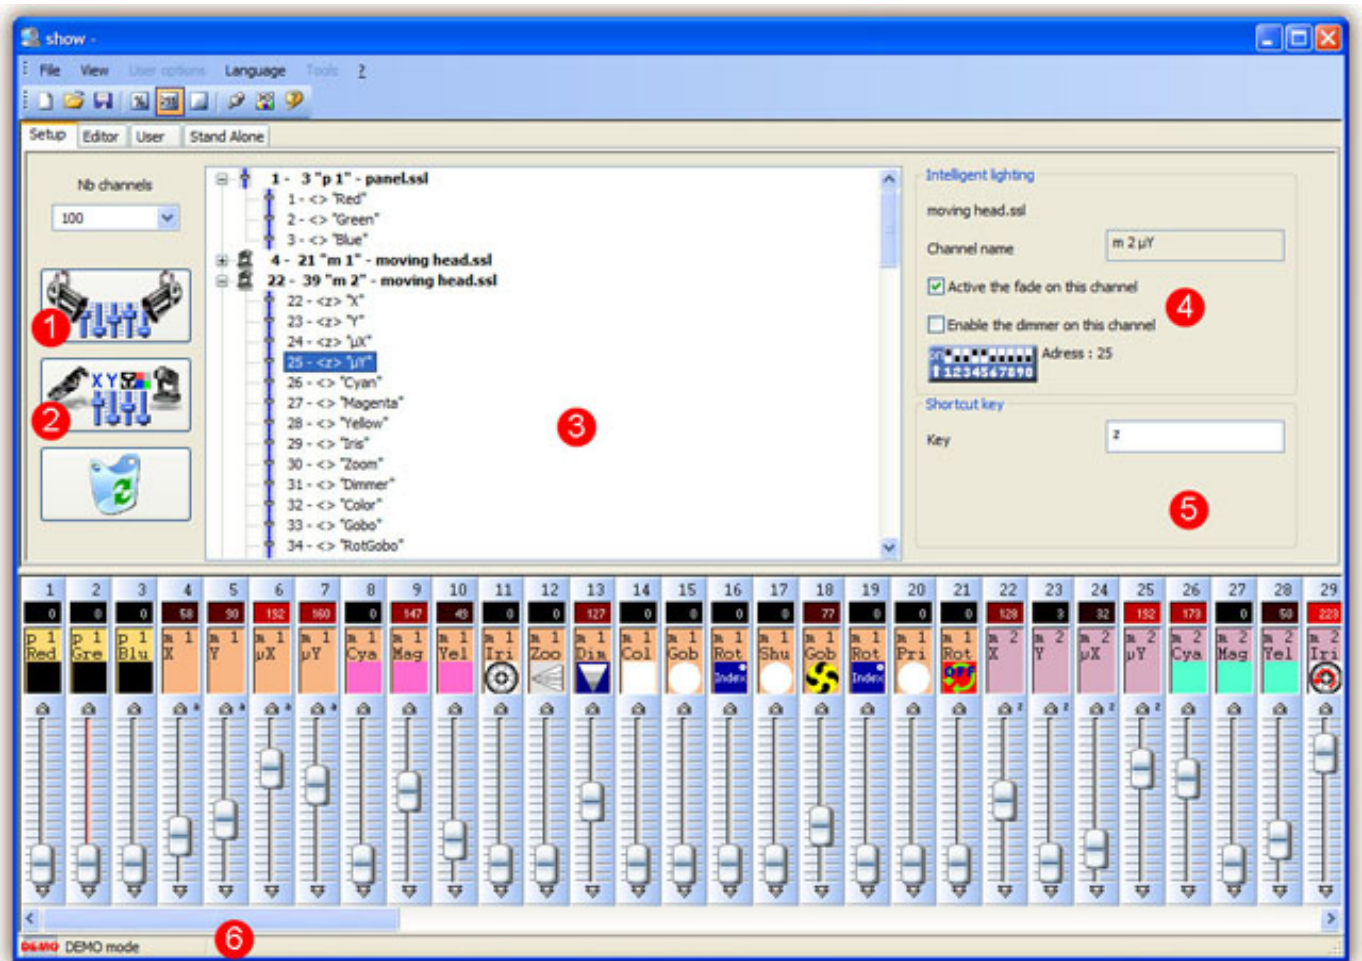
show -

File View User options Language Tools ?

Setup Editor User Stand Alone

Nb channels

100

1
2

1 - 3 "p 1" - panel.ssl
1 - <> "Red"
2 - <> "Green"
3 - <> "Blue"
4 - 21 "m 1" - moving head.ssl
22 - 39 "m 2" - moving head.ssl
22 - <z> "X"
23 - <z> "Y"
24 - <z> "µX"
25 - <z> "µY"
26 - <> "Cyan"
27 - <> "Magenta"
28 - <> "Yellow"
29 - <> "Iris"
30 - <> "Zoom"
31 - <> "Dimmer"
32 - <> "Color"
33 - <> "Gobo"
34 - <> "RotGobo"

3

Intelligent lighting

moving head.ssl

Channel name m 2 µY

Active the fade on this channel

Enable the dimmer on this channel

4

1234567890 Adress : 25

Shortcut key

Key z

5

| 1 | 2 | 3 | 4 | 5 | 6 | 7 | 8 | 9 | 10 | 11 | 12 | 13 | 14 | 15 | 16 | 17 | 18 | 19 | 20 | 21 | 22 | 23 | 24 | 25 | 26 | 27 | 28 | 29 |
|---|---|---|---|---|---|---|---|---|---|---|---|---|---|---|---|---|---|---|---|---|---|---|---|---|---|---|---|---|
| 0 | 0 | 0 | 58 | 90 | 192 | 160 | 0 | 147 | 49 | 0 | 0 | 127 | 0 | 0 | 0 | 0 | 77 | 0 | 0 | 0 | 128 | 3 | 32 | 192 | 179 | 0 | 50 | 223 |
| p 1 Red | p 1 Gre | p 1 Blu | m 1 X | m 1 Y | m 1 µX | m 1 µY | m 1 Cya | m 1 Mag | m 1 Yel | m 1 Iri | m 1 Zoo | m 1 Dim | m 1 Col | m 1 Gob | m 1 Rot | m 1 Shu | m 1 Gob | m 1 Rot | m 1 Pri | m 1 Rot | m 2 X | m 2 Y | m 2 µX | m 2 µY | m 2 Cya | m 2 Mag | m 2 Yel | m 2 Iri |

Index Index

DEMO DEMO mode

6